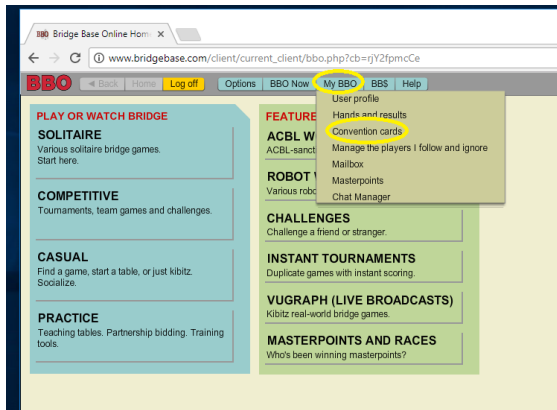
BBO Bridge Base Online Hom ×

www.bridgebase.com/client/current_client/bbo.php?cb=rjY2fpmcCe

BBO ◄ Back Home Log off Options BBO Now My BBO BB$ Help

PLAY OR WATCH BRIDGE

SOLITAIRE
Various solitaire bridge games. Start here.

COMPETITIVE
Tournaments, team games and challenges.

CASUAL
Find a game, start a table, or just kibitz. Socialize.

PRACTICE
Teaching tables. Partnership bidding. Training tools.

FEATURE

ACBL W
ACBL-sanct

ROBOT
Various robo

User profile
Hands and results
Convention cards
Manage the players I follow and ignore
Mailbox
Masterpoints
Chat Manager

CHALLENGES
Challenge a friend or stranger.

INSTANT TOURNAMENTS
Duplicate games with instant scoring.

VUGRAPH (LIVE BROADCASTS)
Kibitz real-world bridge games.

MASTERPOINTS AND RACES
Who's been winning masterpoints?